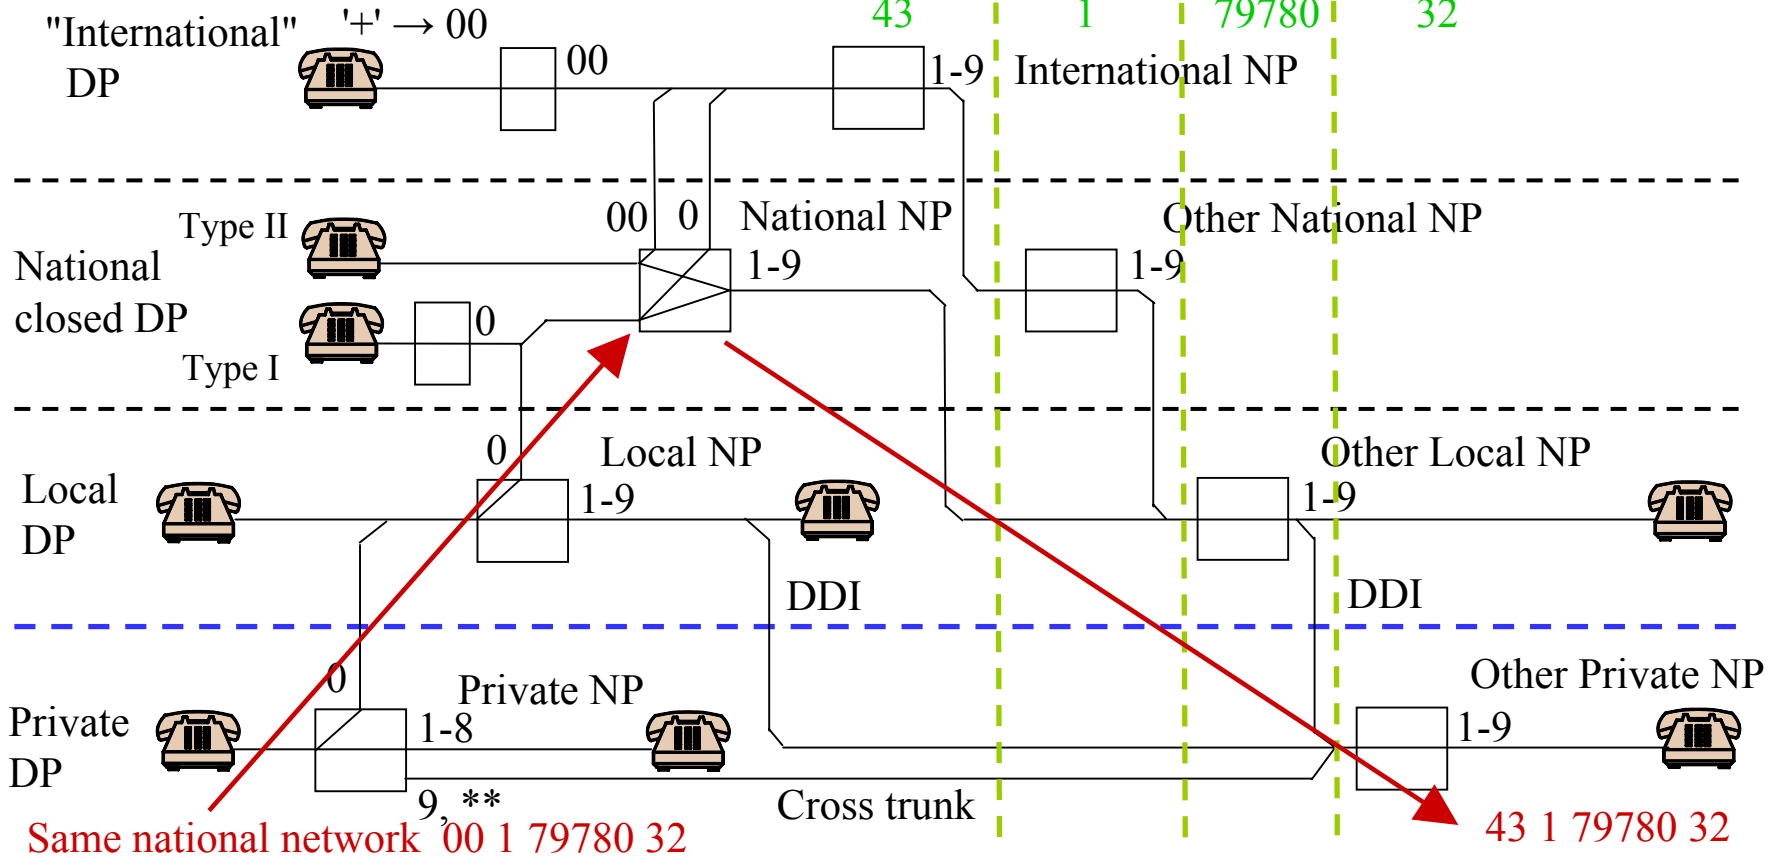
"International" DP

'+' → 00

00

43

1

79780

32

1-9

International NP

00

0

National NP

Other National NP

Type II

National closed DP

1-9

1-9

0

Type I

0

Local NP

Other Local NP

Local DP

1-9

1-9

DDI

DDI

Other Private NP

0

Private NP

Private DP

1-8

1-9

9, **

Cross trunk

Same national network 00 1 79780 32

43 1 79780 32